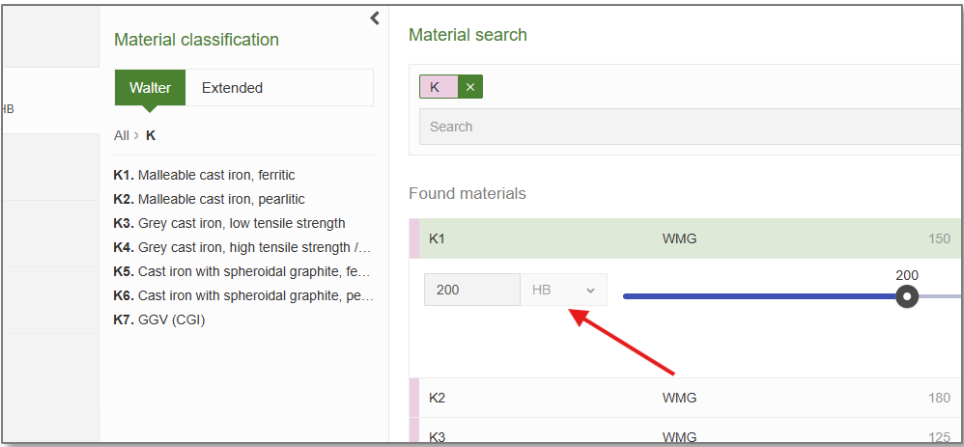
HB

Material classification

Walter Extended

All > K

K1. Malleable cast iron, ferritic
K2. Malleable cast iron, pearlitic
K3. Grey cast iron, low tensile strength
K4. Grey cast iron, high tensile strength /...
K5. Cast iron with spheroidal graphite, fe...
K6. Cast iron with spheroidal graphite, pe...
K7. GGV (CGI)

Material search

K ×

Search

Found materials

| K1 | WMG | 150 |
|---|---|---|

200 HB

200

| K2 | WMG | 180 |
|---|---|---|
| K3 | WMG | 125 |